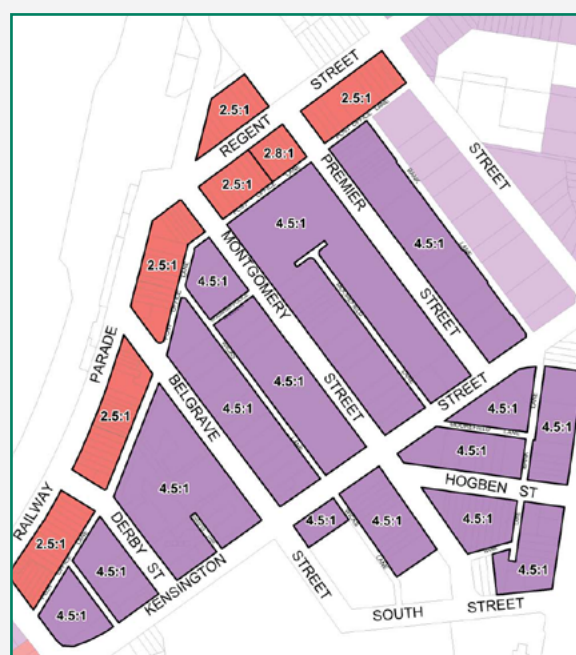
STREET
2.5:1
2.5:1
REGENT
2.8:1
2.5:1
PREMIER
STREET
2.5:1
MONTGOMERY
4.5:1
4.5:1
4.5:1
STREET
PARADE
2.5:1
BELGRAVE
4.5:1
4.5:1
STREET
STREET
4.5:1
4.5:1
4.5:1
HOGBEN ST
RAILWAY
2.5:1
DERBY ST
4.5:1
4.5:1
4.5:1
4.5:1
4.5:1
KENSINGTON
STREET
4.5:1
SOUTH
STREET